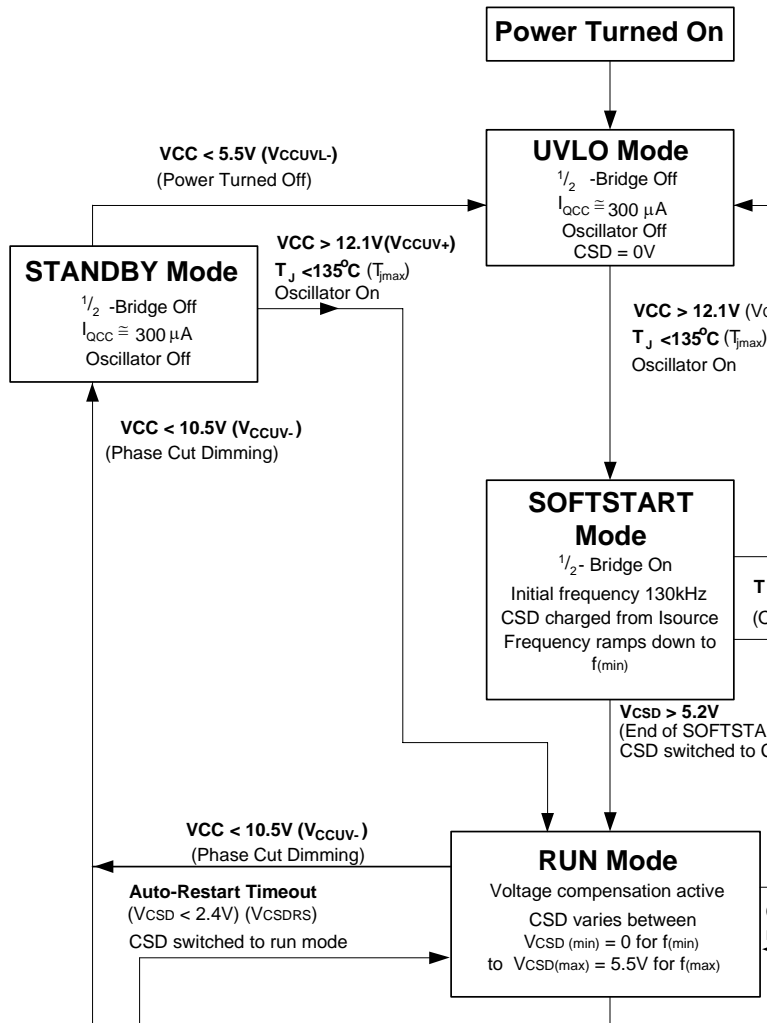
Power Turned On

VCC < 5.5V (VCCUVL-)
(Power Turned Off)

UVLO Mode
$^1/_2$ -Bridge Off
$I_{QCC} \cong 300\ \mu A$
Oscillator Off
CSD = 0V

VCC > 12.1V(VCCUV+)
$T_J$ <135$^oC$ ($T_{jmax}$)
Oscillator On

STANDBY Mode
$^1/_2$ -Bridge Off
$I_{QCC} \cong 300\ \mu A$
Oscillator Off

VCC > 12.1V (V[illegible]
$T_J$ <135$^oC$ ($T_{jmax}$)
Oscillator On

VCC < 10.5V ($V_{CCUV-}$)
(Phase Cut Dimming)

SOFTSTART Mode
$^1/_2$- Bridge On
Initial frequency 130kHz
CSD charged from Isource
Frequency ramps down to f(min)

T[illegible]
(C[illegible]

VCSD > 5.2V
(End of SOFTSTA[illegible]
CSD switched to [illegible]

VCC < 10.5V ($V_{CCUV-}$)
(Phase Cut Dimming)

RUN Mode
Voltage compensation active
CSD varies between
VCSD (min) = 0 for f(min)
to VCSD(max) = 5.5V for f(max)

Auto-Restart Timeout
(VCSD < 2.4V) (VCSDRS)
CSD switched to run mode